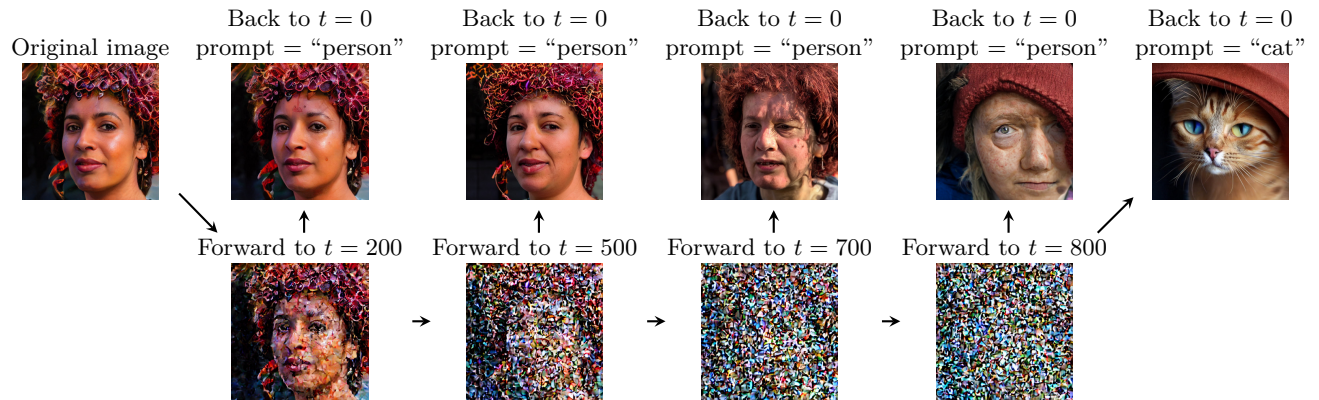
Original image

Back to $t = 0$
prompt = “person”

Back to $t = 0$
prompt = “person”

Back to $t = 0$
prompt = “person”

Back to $t = 0$
prompt = “person”

Back to $t = 0$
prompt = “cat”

Forward to $t = 200$

Forward to $t = 500$

Forward to $t = 700$

Forward to $t = 800$